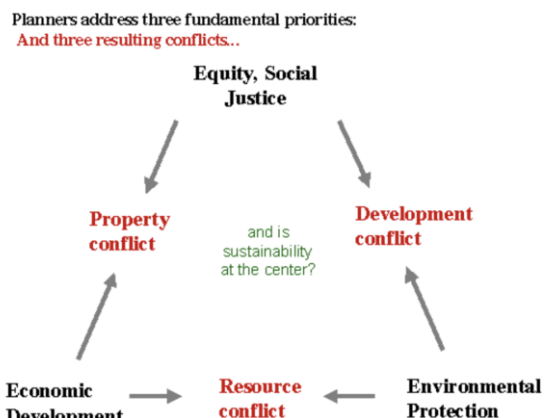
Planners address three fundamental priorities:
And three resulting conflicts...

Equity, Social Justice

Property conflict

and is sustainability at the center?

Development conflict

Economic Development

Resource conflict

Environmental Protection